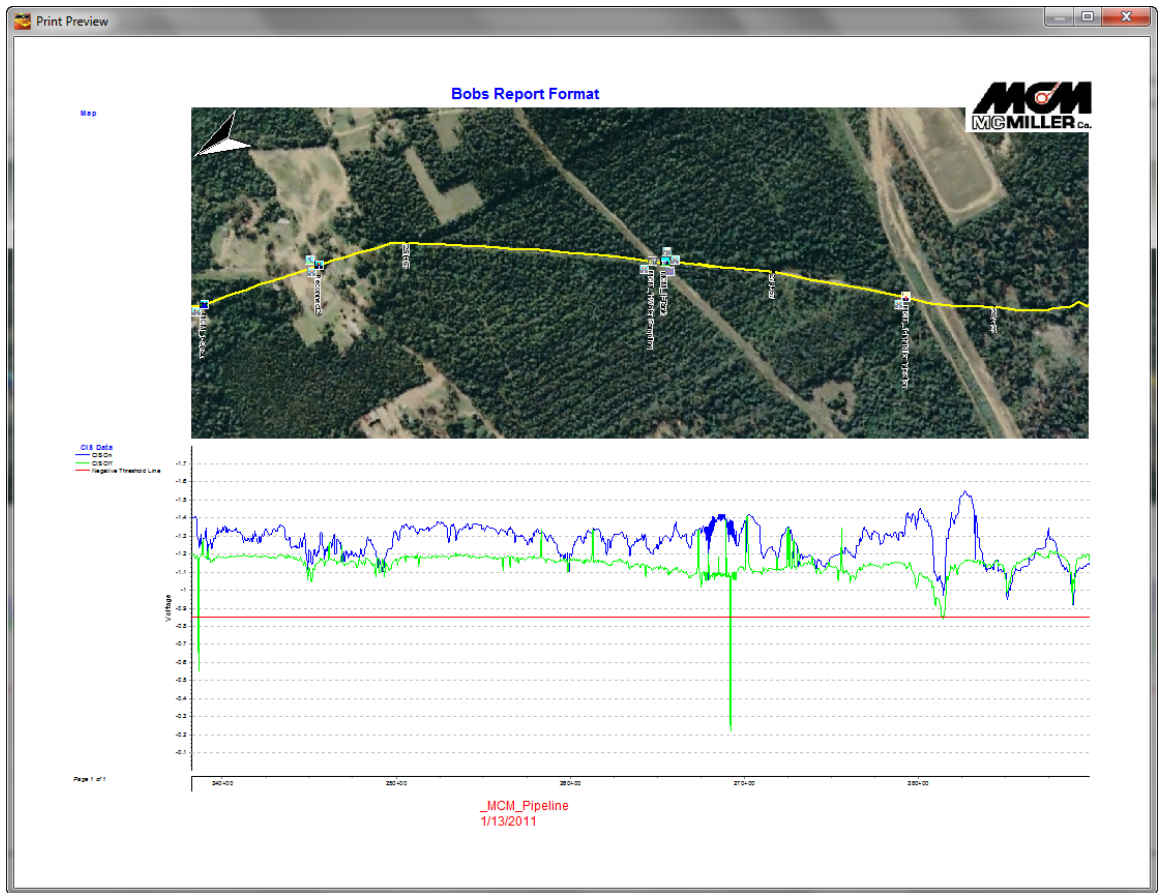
Print Preview

Bobs Report Format

Map

MCM
MC MILLER Co.

CIS Data
CISOn
CISOff
Negative Threshold Line

-1.7
-1.6
-1.5
-1.4
-1.3
-1.2
-1.1
-1
-0.9
-0.8
-0.7
-0.6
-0.5
-0.4
-0.3
-0.2
-0.1

Voltage

Page 1 of 1

240+00
250+00
260+00
270+00
280+00

_MCM_Pipeline
1/13/2011